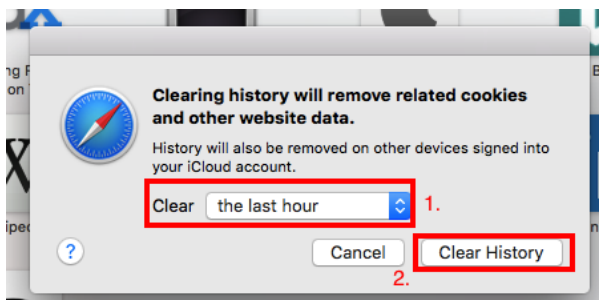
g P
on

Clearing history will remove related cookies and other website data.

History will also be removed on other devices signed into your iCloud account.

Clear the last hour

1.

X

iped

?

Cancel

Clear History

2.